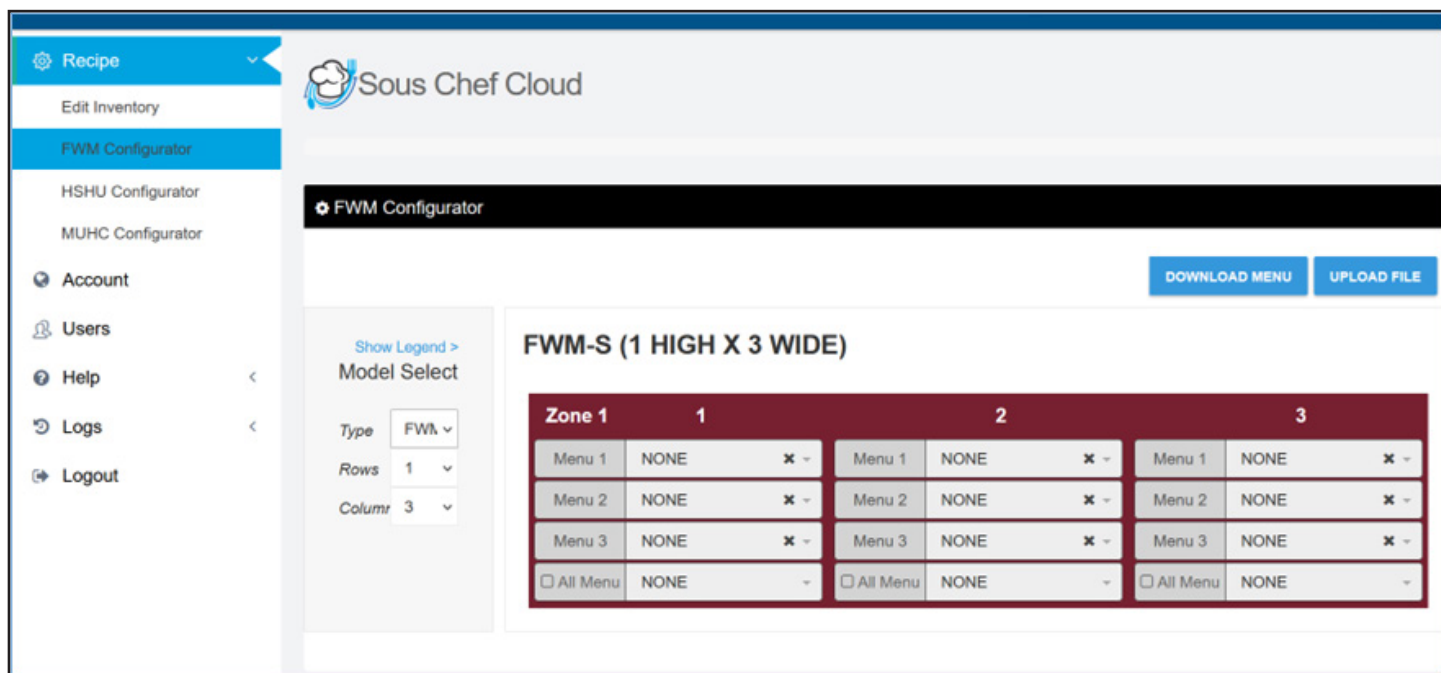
Recipe
Edit Inventory
FWM Configurator
HSHU Configurator
MUHC Configurator
Account
Users
Help
Logs
Logout

Sous Chef Cloud

FWM Configurator

DOWNLOAD MENU
UPLOAD FILE

Show Legend >
Model Select

Type FWM
Rows 1
Columr 3

FWM-S (1 HIGH X 3 WIDE)

| Zone 1 | 1 | | 2 | | 3 |
|---|---|---|---|---|---|
| Menu 1 | NONE | Menu 1 | NONE | Menu 1 | NONE |
| Menu 2 | NONE | Menu 2 | NONE | Menu 2 | NONE |
| Menu 3 | NONE | Menu 3 | NONE | Menu 3 | NONE |
| All Menu | NONE | All Menu | NONE | All Menu | NONE |